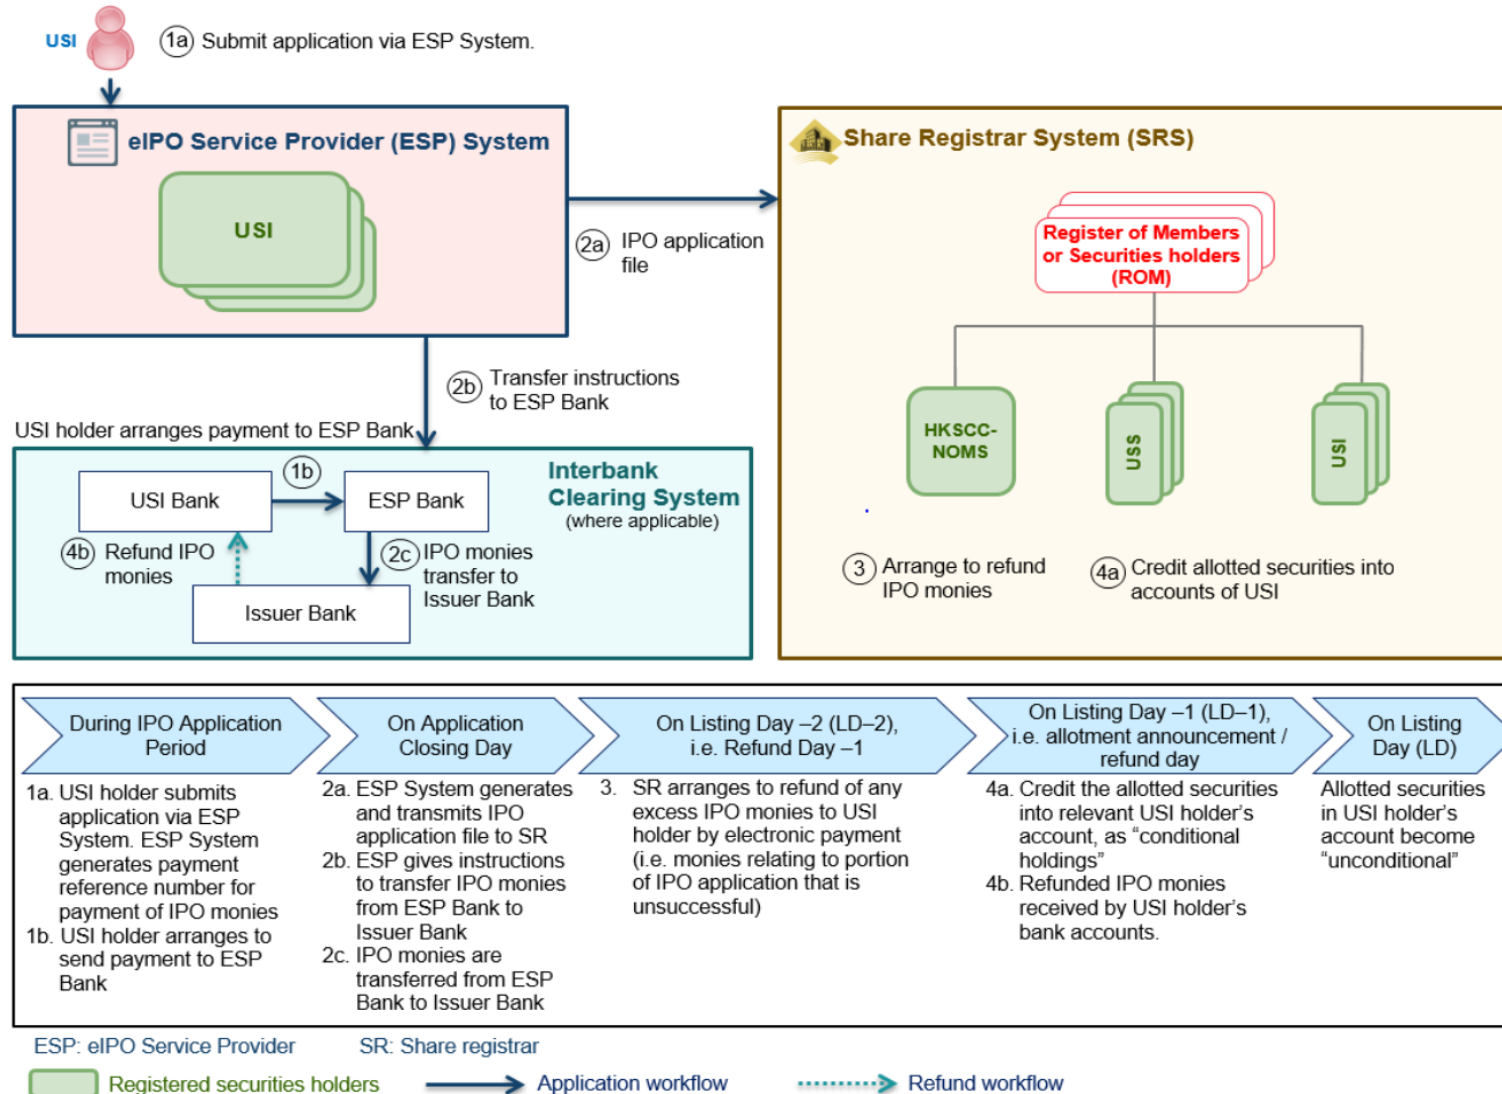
USI (1a) Submit application via ESP System.

eIPO Service Provider (ESP) System

USI

(2a) IPO application file

Share Registrar System (SRS)

Register of Members or Securities holders (ROM)

HKSCC-NOMS

USS

USI

(2b) Transfer instructions to ESP Bank

USI holder arranges payment to ESP Bank

USI Bank

(1b)

ESP Bank

Interbank Clearing System (where applicable)

(4b) Refund IPO monies

(2c) IPO monies transfer to Issuer Bank

Issuer Bank

(3) Arrange to refund IPO monies

(4a) Credit allotted securities into accounts of USI

| During IPO Application Period | On Application Closing Day | On Listing Day –2 (LD–2), i.e. Refund Day –1 | On Listing Day –1 (LD–1), i.e. allotment announcement / refund day | On Listing Day (LD) |
|---|---|---|---|---|
| 1a. USI holder submits application via ESP System. ESP System generates payment reference number for payment of IPO monies 1b. USI holder arranges to send payment to ESP Bank | 2a. ESP System generates and transmits IPO application file to SR 2b. ESP gives instructions to transfer IPO monies from ESP Bank to Issuer Bank 2c. IPO monies are transferred from ESP Bank to Issuer Bank | 3. SR arranges to refund of any excess IPO monies to USI holder by electronic payment (i.e. monies relating to portion of IPO application that is unsuccessful) | 4a. Credit the allotted securities into relevant USI holder's account, as "conditional holdings" 4b. Refunded IPO monies received by USI holder's bank accounts. | Allotted securities in USI holder's account become "unconditional" |

ESP: eIPO Service Provider SR: Share registrar

Registered securities holders Application workflow Refund workflow